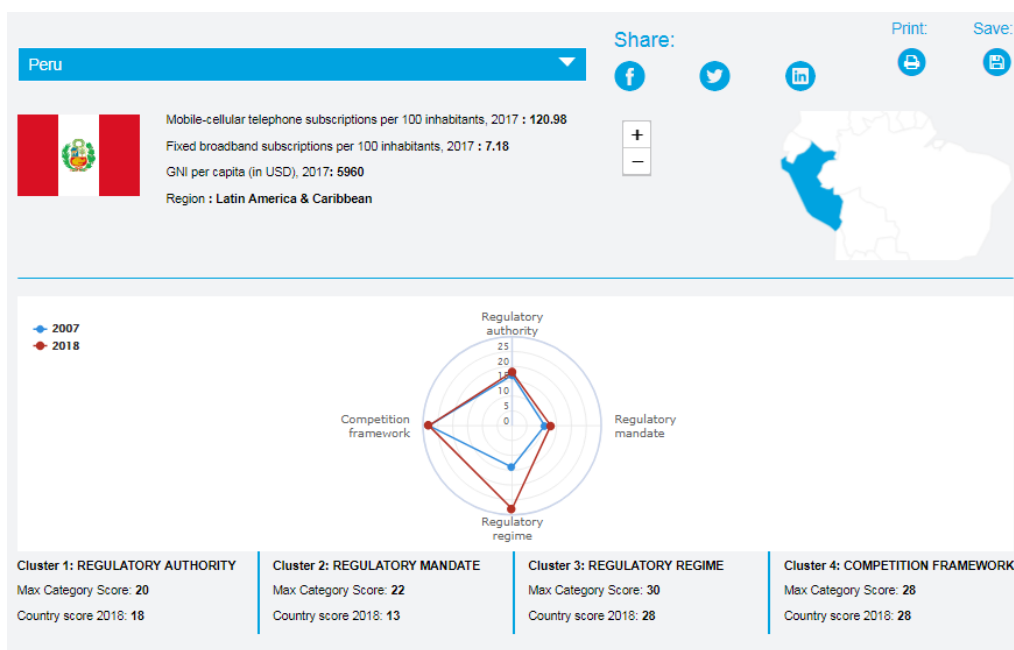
Peru

Share:

Print:

Save:

Mobile-cellular telephone subscriptions per 100 inhabitants, 2017 **: 120.98**

Fixed broadband subscriptions per 100 inhabitants, 2017 **: 7.18**

GNI per capita (in USD), 2017**: 5960**

Region **: Latin America & Caribbean**

+
−

2007
2018

Regulatory authority

25
20
15
10
5
0

Competition framework

Regulatory mandate

Regulatory regime

**Cluster 1: REGULATORY AUTHORITY**
Max Category Score: **20**
Country score 2018: **18**

**Cluster 2: REGULATORY MANDATE**
Max Category Score: **22**
Country score 2018: **13**

**Cluster 3: REGULATORY REGIME**
Max Category Score: **30**
Country score 2018: **28**

**Cluster 4: COMPETITION FRAMEWORK**
Max Category Score: **28**
Country score 2018: **28**